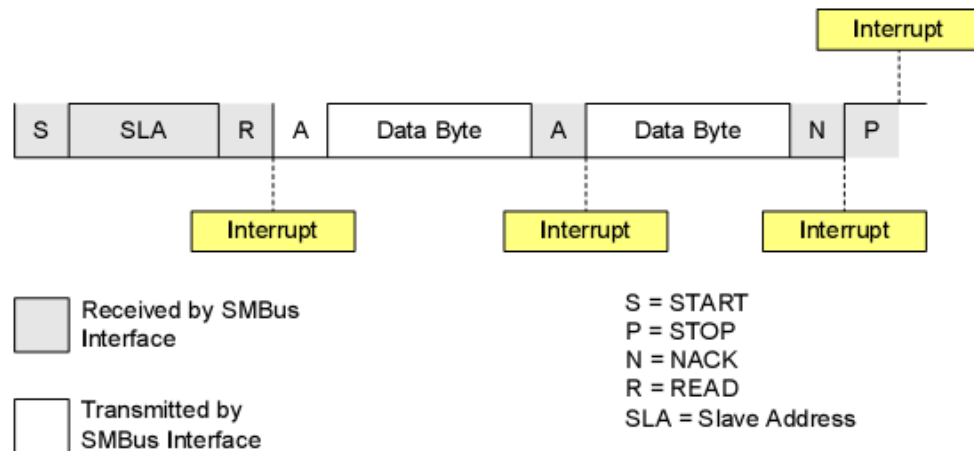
Interrupt

| S | SLA | R | A | Data Byte | A | Data Byte | N | P |
|---|---|---|---|---|---|---|---|---|

Interrupt

Interrupt

Interrupt

Received by SMBus Interface

Transmitted by SMBus Interface

S = START
P = STOP
N = NACK
R = READ
SLA = Slave Address